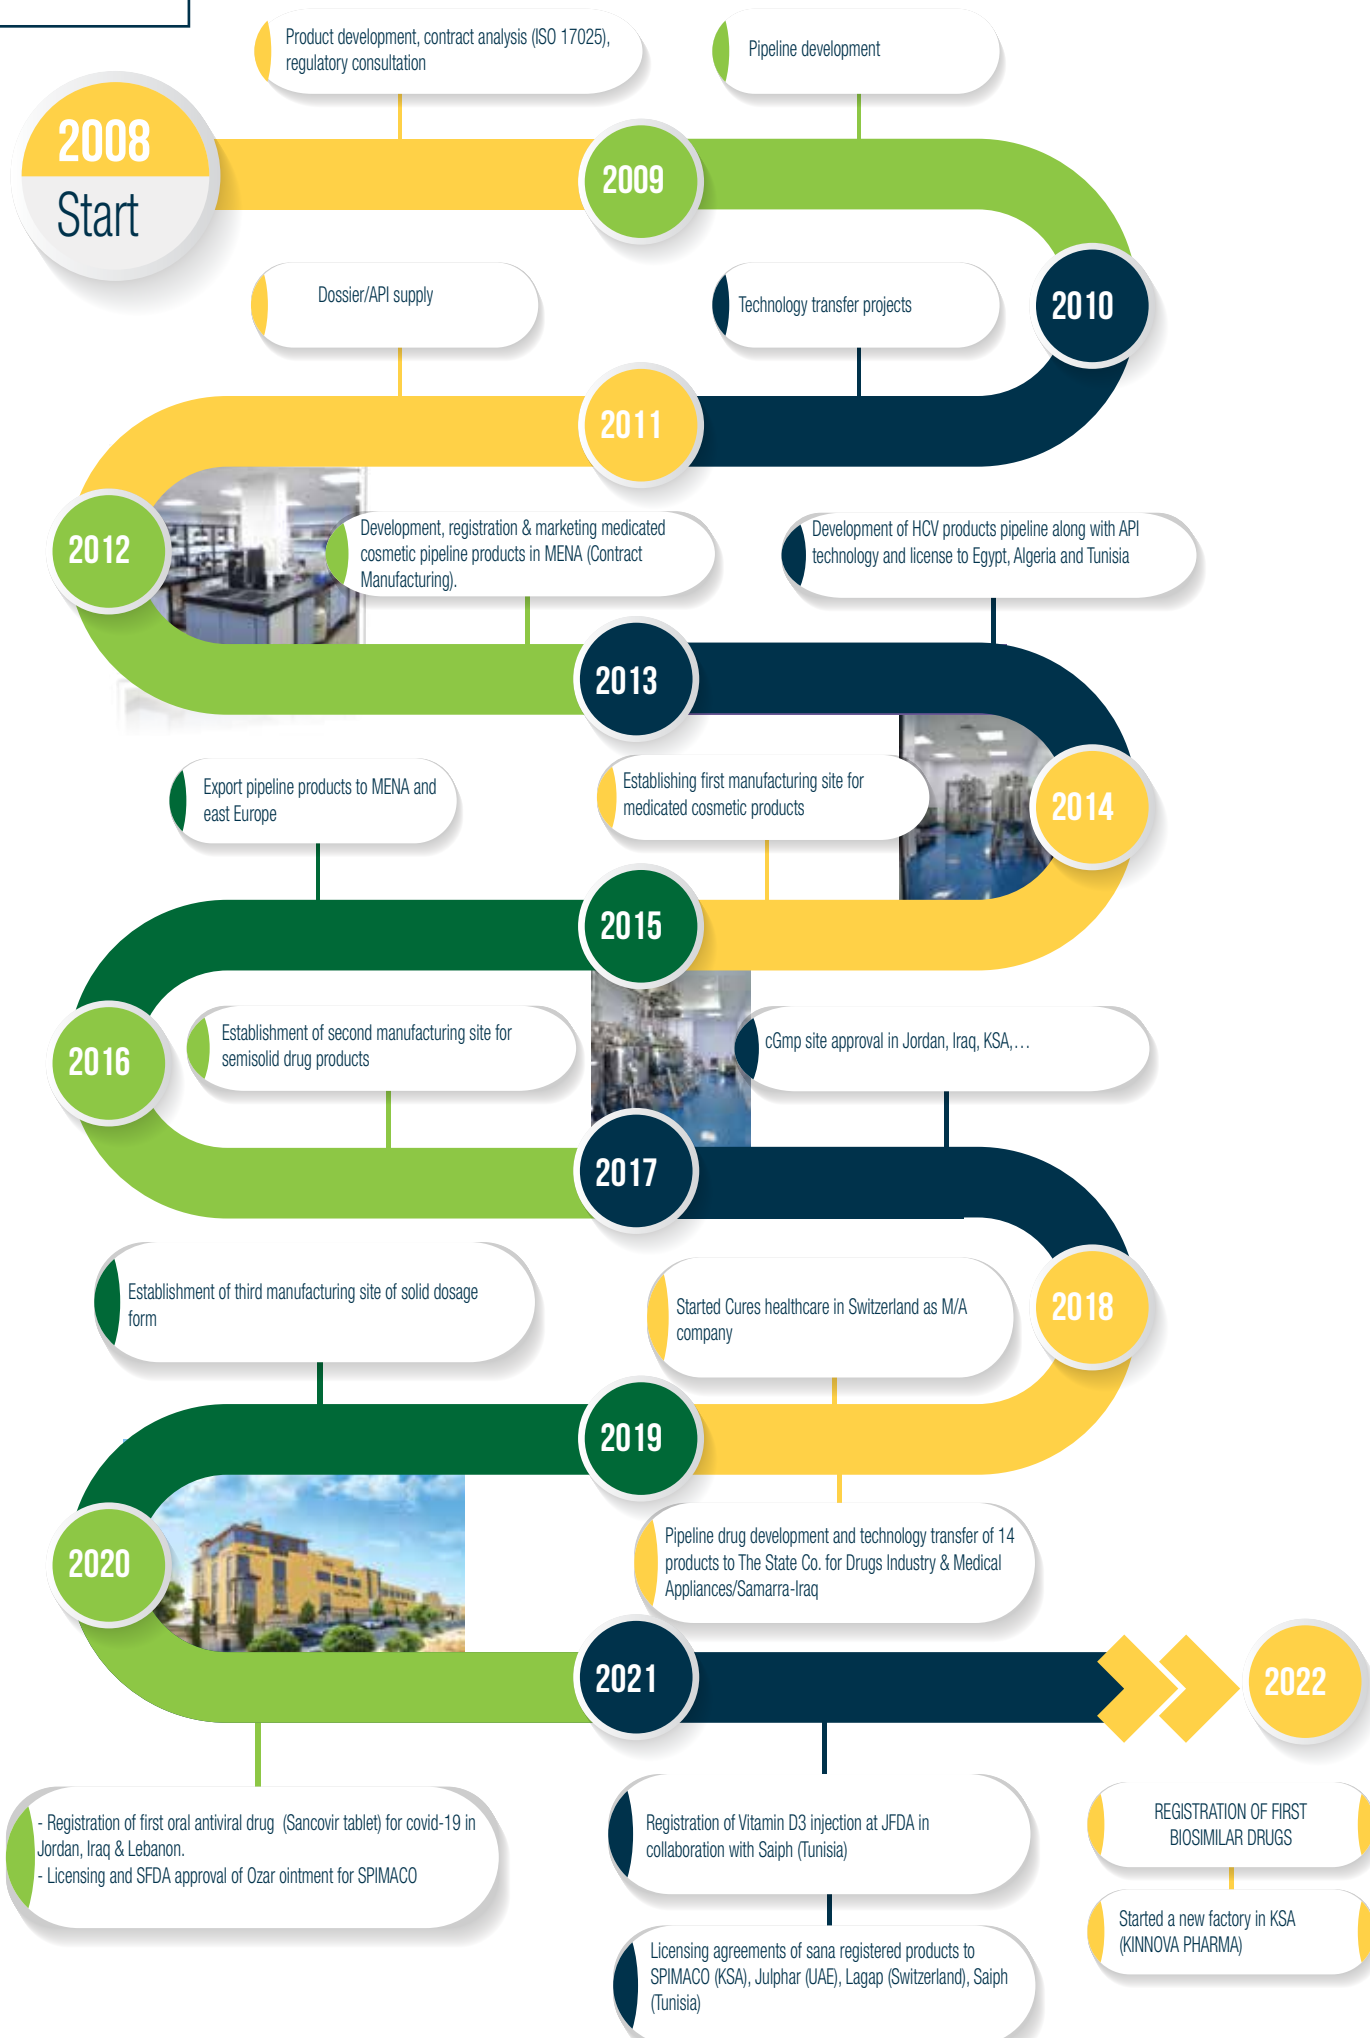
Product development, contract analysis (ISO 17025), regulatory consultation

Pipeline development

2008
Start

2009

2010

Dossier/API supply

Technology transfer projects

2011

2012

Development, registration & marketing medicated cosmetic pipeline products in MENA (Contract Manufacturing).

Development of HCV products pipeline along with API technology and license to Egypt, Algeria and Tunisia

2013

Export pipeline products to MENA and east Europe

Establishing first manufacturing site for medicated cosmetic products

2014

2015

2016

Establishment of second manufacturing site for semisolid drug products

cGmp site approval in Jordan, Iraq, KSA,…

2017

Establishment of third manufacturing site of solid dosage form

Started Cures healthcare in Switzerland as M/A company

2018

2019

2020

Pipeline drug development and technology transfer of 14 products to The State Co. for Drugs Industry & Medical Appliances/Samarra-Iraq

2021

2022

- Registration of first oral antiviral drug (Sancovir tablet) for covid-19 in Jordan, Iraq & Lebanon.
- Licensing and SFDA approval of Ozar ointment for SPIMACO

Registration of Vitamin D3 injection at JFDA in collaboration with Saiph (Tunisia)

REGISTRATION OF FIRST BIOSIMILAR DRUGS

Started a new factory in KSA (KINNOVA PHARMA)

Licensing agreements of sana registered products to SPIMACO (KSA), Julphar (UAE), Lagap (Switzerland), Saiph (Tunisia)